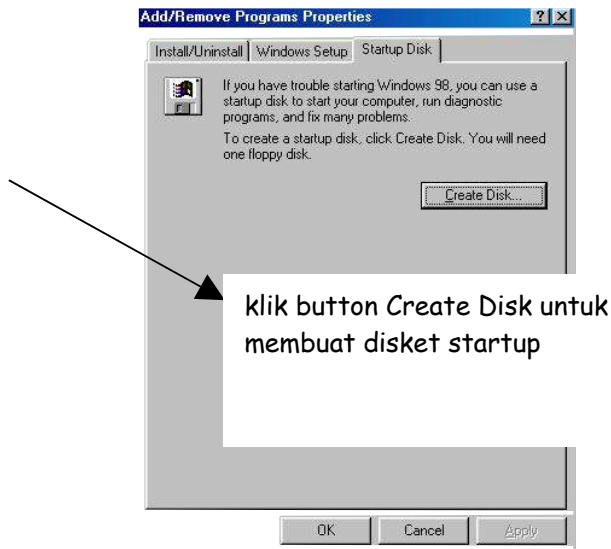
Add/Remove Programs Properties

?

Install/Uninstall | Windows Setup | Startup Disk

If you have trouble starting Windows 98, you can use a startup disk to start your computer, run diagnostic programs, and fix many problems.

To create a startup disk, click Create Disk. You will need one floppy disk.

Create Disk...

klik button Create Disk untuk membuat disket startup

OK | Cancel | Apply